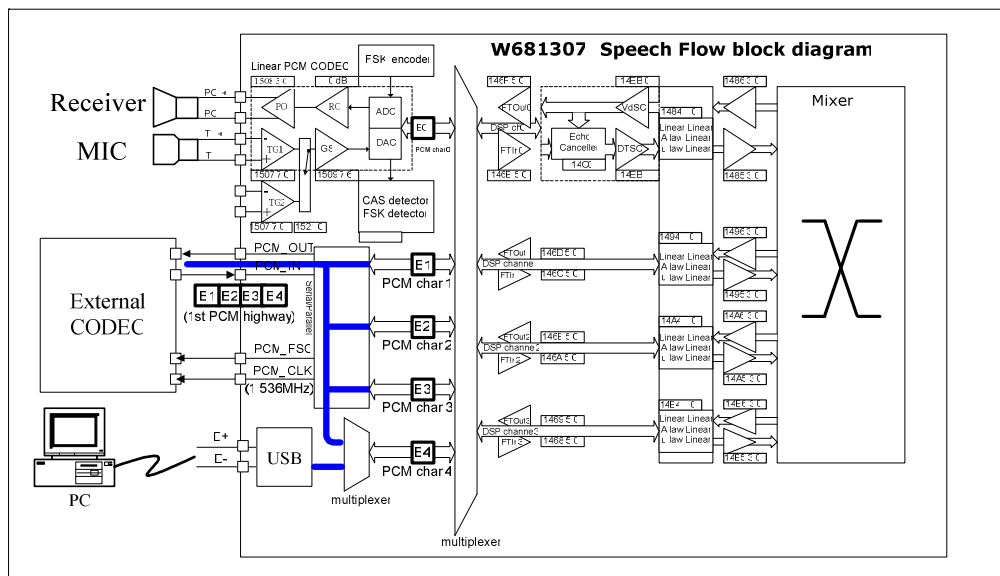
W681307 Speech Flow block diagram

Linear PCM CODEC

FSK encoder

Receiver

MIC

PC

PC

T

T

PO

RC

ADC

DAC

TGI

GS

TG2

1508 3 C

0 dB

1507 7 C

1509 7 C

1507 7 C

152 C

E0

PCM chan0

CAS detector FSK detector

External CODEC

PCM_OUT

PCM_IN

E1 E2 E3 E4

(1st PCM highway)

PCM_FSC

PCM_CLK

(1 536MHz)

Serial/Parallel

E1

PCM chan1

E2

PCM chan2

E3

PCM chan3

E4

PCM chan4

D+

D-

USB

PC

multiplexer

multiplexer

146F 5 C

FTOut0

DSP ch0

FTIn0

146E 5 C

14EB C

VdSC

Echo Canceller

DTSC

14C0

14EB

1484 C

Linear Linear A law Linear μ law Linear

1486 3 C

1485 3 C

Mixer

FTOut1

DSP channe1

FTIn1

146D 5 C

146C 5 C

1494 C

Linear Linear A law Linear μ law Linear

1496 3 C

1495 3 C

FTOut2

DSP channe2

FTIn2

146B 5 C

146A 5 C

14A4 C

Linear Linear A law Linear μ law Linear

14A6 3 C

14A5 3 C

FTOut3

DSP channe3

FTIn3

1469 5 C

1468 5 C

14E4 C

Linear Linear A law Linear μ law Linear

14E6 3 C

14E5 3 C